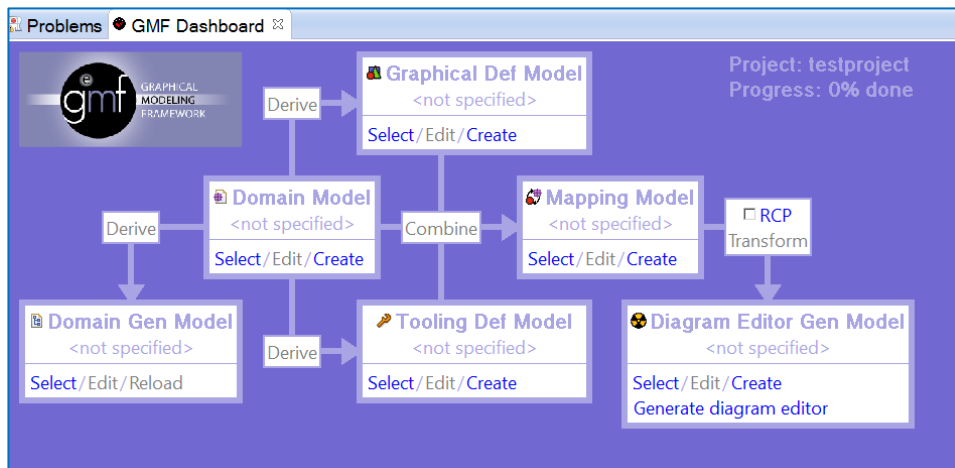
Problems GMF Dashboard

gmf GRAPHICAL MODELING FRAMEWORK

Project: testproject
Progress: 0% done

Graphical Def Model
<not specified>
Select/Edit/Create

Derive

Domain Model
<not specified>
Select/Edit/Create

Derive

Combine

Mapping Model
<not specified>
Select/Edit/Create

RCP
Transform

Domain Gen Model
<not specified>
Select/Edit/Reload

Derive

Tooling Def Model
<not specified>
Select/Edit/Create

Diagram Editor Gen Model
<not specified>
Select/Edit/Create
Generate diagram editor